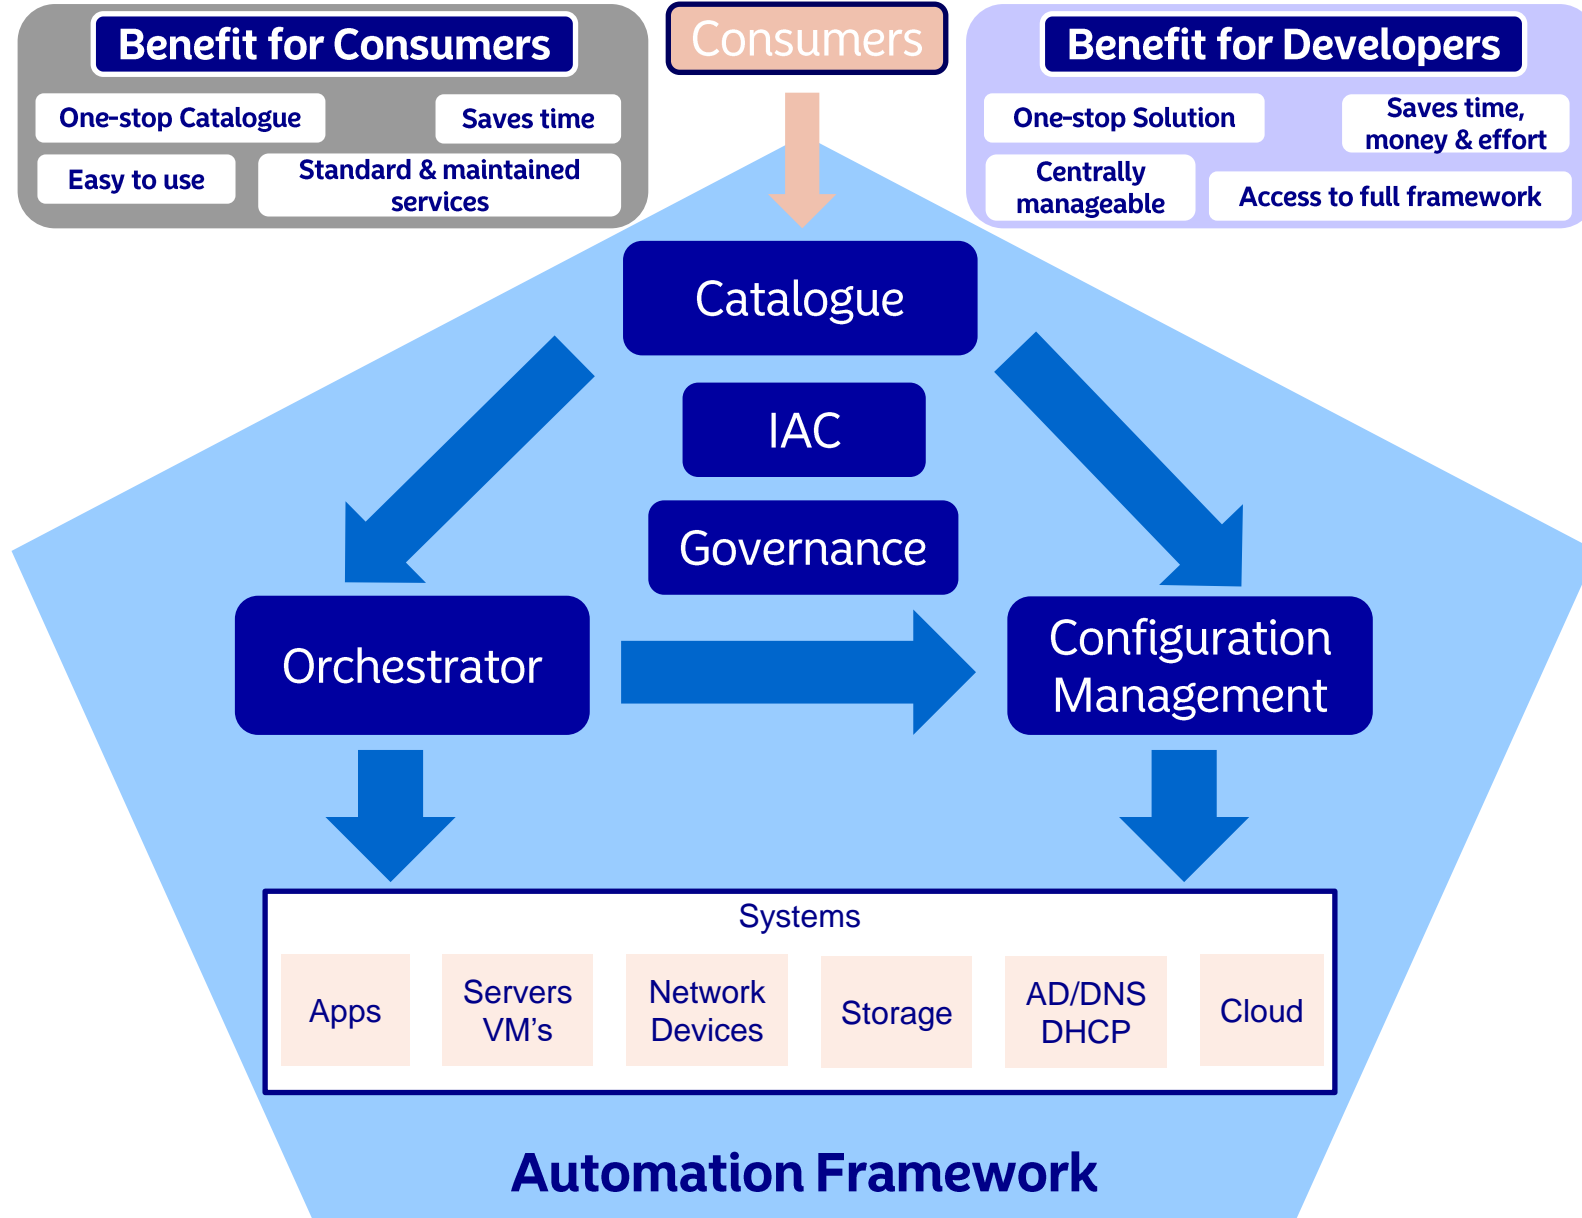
Benefit for Consumers

One-stop Catalogue

Saves time

Easy to use

Standard & maintained services

Consumers

Benefit for Developers

One-stop Solution

Saves time, money & effort

Centrally manageable

Access to full framework

Catalogue

IAC

Governance

Orchestrator

Configuration Management

Systems

| Apps | Servers VM's | Network Devices | Storage | AD/DNS DHCP | Cloud |
|---|---|---|---|---|---|

Automation Framework